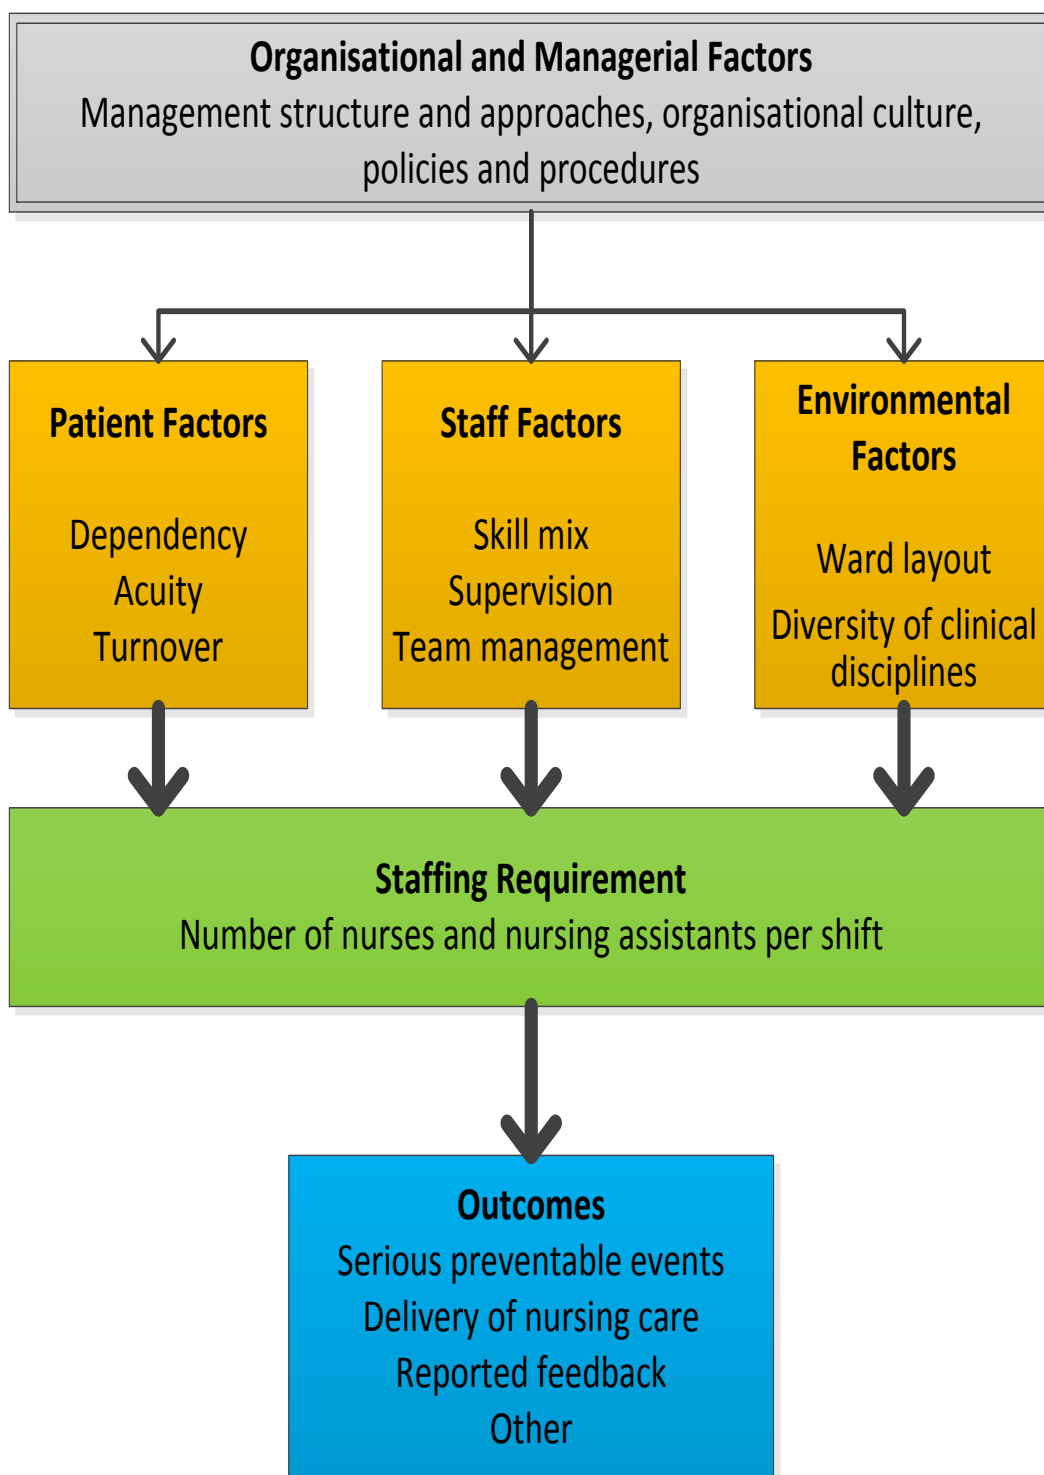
Organisational and Managerial Factors
Management structure and approaches, organisational culture, policies and procedures

Patient Factors

Dependency
Acuity
Turnover

Staff Factors

Skill mix
Supervision
Team management

Environmental Factors

Ward layout
Diversity of clinical disciplines

Staffing Requirement
Number of nurses and nursing assistants per shift

Outcomes
Serious preventable events
Delivery of nursing care
Reported feedback
Other